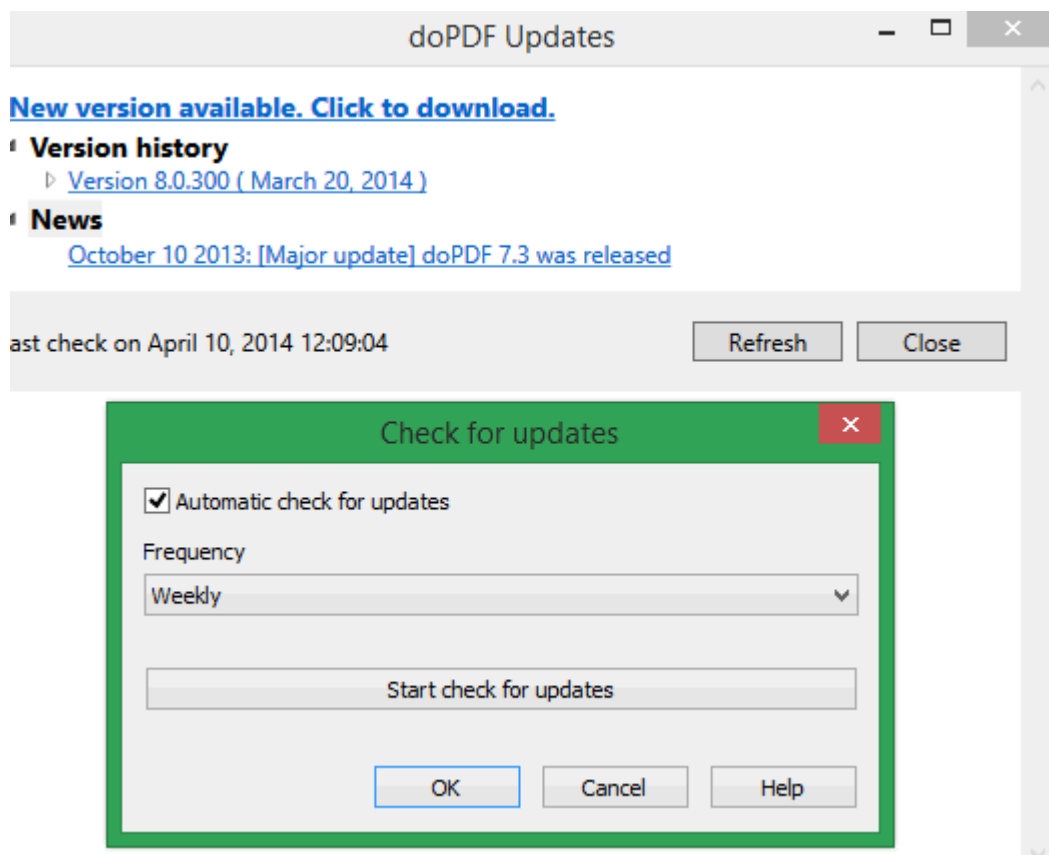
doPDF Updates

New version available. Click to download.

Version history

Version 8.0.300 ( March 20, 2014 )

News

October 10 2013: [Major update] doPDF 7.3 was released

ast check on April 10, 2014 12:09:04

Refresh

Close

Check for updates

Automatic check for updates

Frequency

Weekly

Start check for updates

OK

Cancel

Help